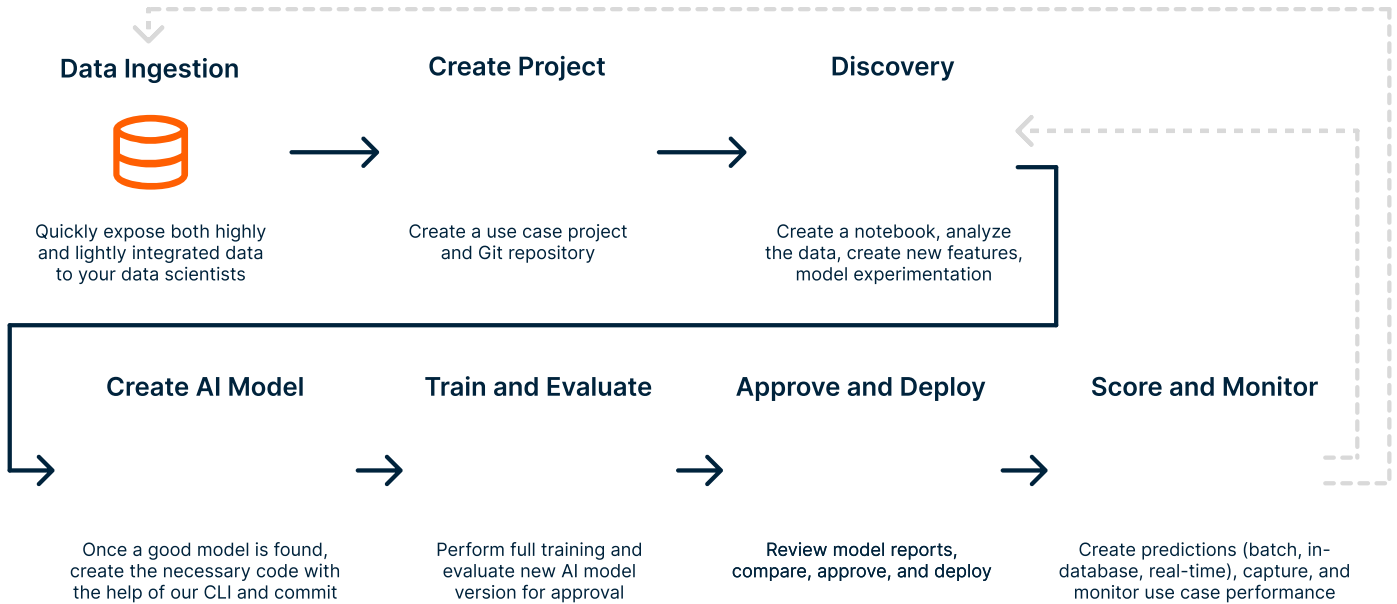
Data Ingestion

Quickly expose both highly and lightly integrated data to your data scientists

Create Project

Create a use case project and Git repository

Discovery

Create a notebook, analyze the data, create new features, model experimentation

Create AI Model

Once a good model is found, create the necessary code with the help of our CLI and commit

Train and Evaluate

Perform full training and evaluate new AI model version for approval

Approve and Deploy

Review model reports, compare, approve, and deploy

Score and Monitor

Create predictions (batch, in-database, real-time), capture, and monitor use case performance